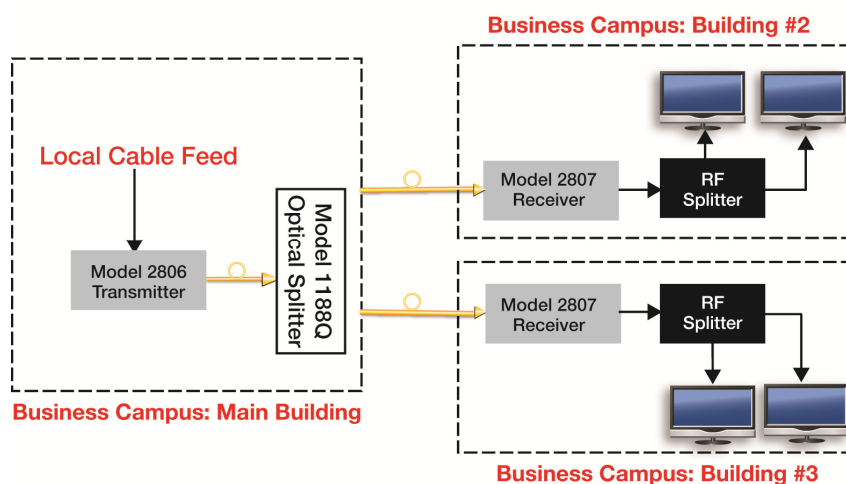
Business Campus: Building #2

Local Cable Feed

Model 2806 Transmitter

Model 1188Q Optical Splitter

Model 2807 Receiver

RF Splitter

Model 2807 Receiver

RF Splitter

Business Campus: Main Building

Business Campus: Building #3